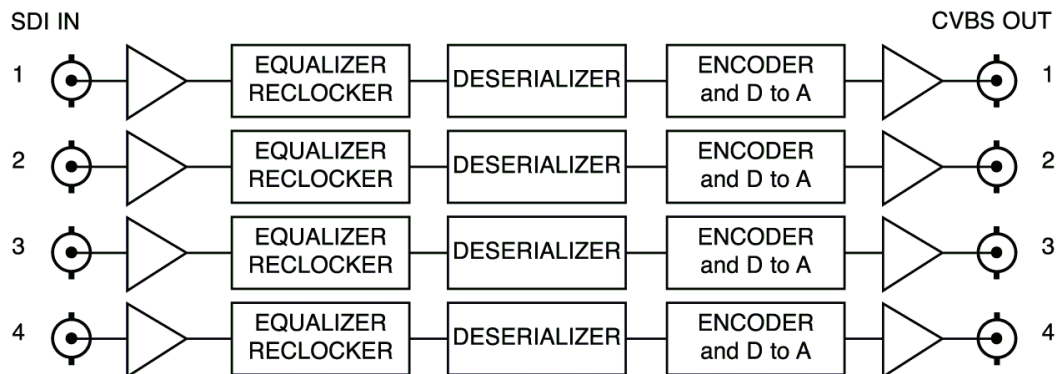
SDI IN

CVBS OUT

1 EQUALIZER RECLOCKER DESERIALIZER ENCODER and D to A 1

2 EQUALIZER RECLOCKER DESERIALIZER ENCODER and D to A 2

3 EQUALIZER RECLOCKER DESERIALIZER ENCODER and D to A 3

4 EQUALIZER RECLOCKER DESERIALIZER ENCODER and D to A 4